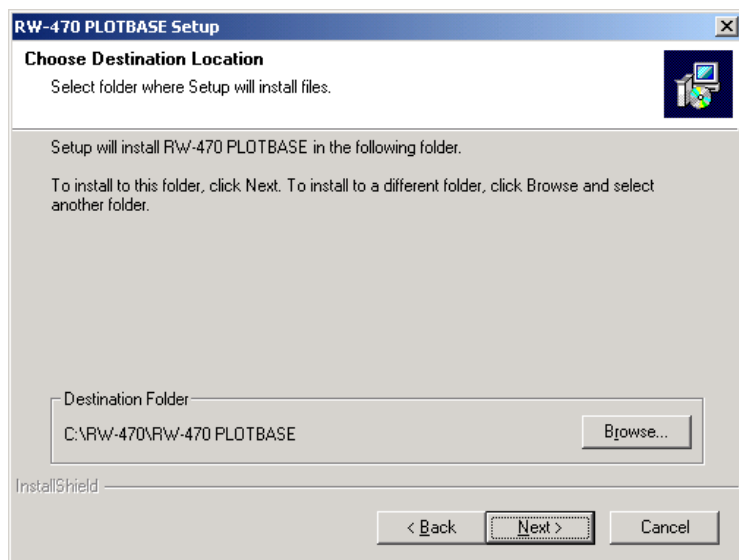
RW-470 PLOTBASE Setup

Choose Destination Location

Select folder where Setup will install files.

Setup will install RW-470 PLOTBASE in the following folder.

To install to this folder, click Next. To install to a different folder, click Browse and select another folder.

Destination Folder

C:\RW-470\RW-470 PLOTBASE

Browse...

InstallShield

< Back

Next >

Cancel